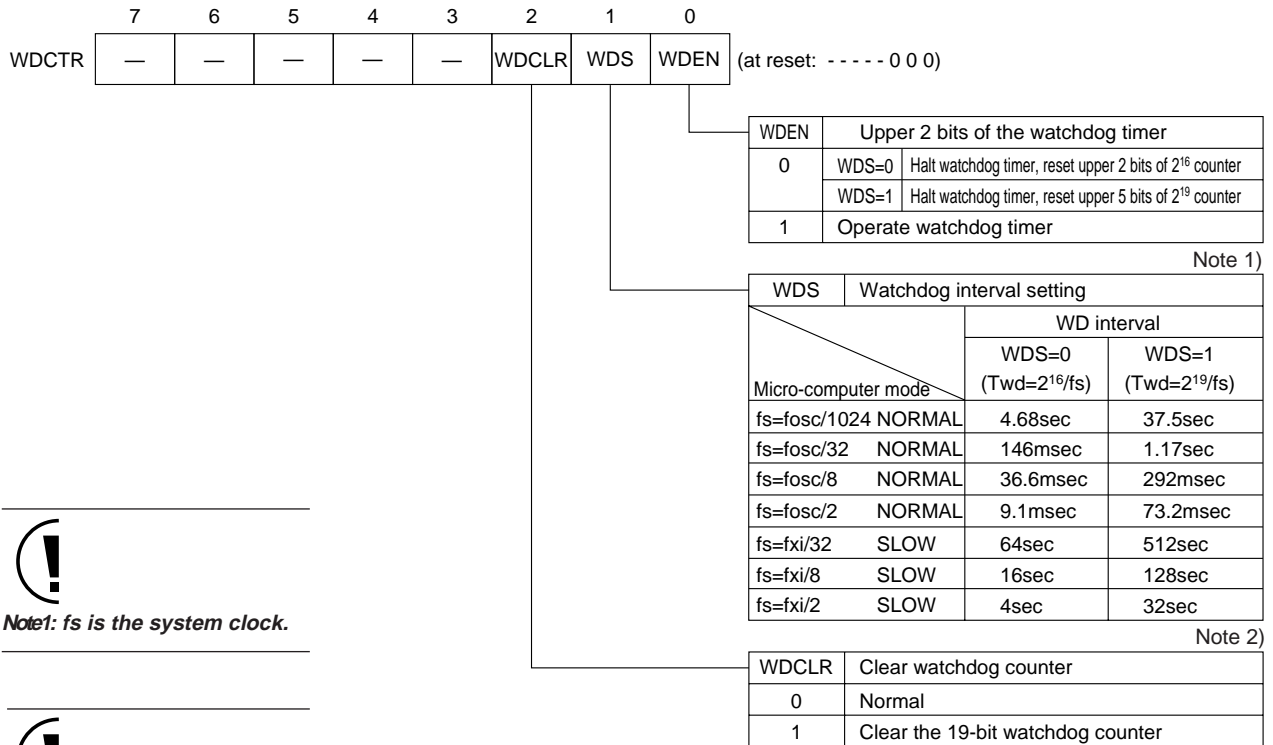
| | 7 | 6 | 5 | 4 | 3 | 2 | 1 | 0 | |
|---|---|---|---|---|---|---|---|---|---|
| WDCTR | — | — | — | — | — | WDCLR | WDS | WDEN | (at reset: - - - - - 0 0 0) |

| WDEN | Upper 2 bits of the watchdog timer | |
|---|---|---|
| 0 | WDS=0 | Halt watchdog timer, reset upper 2 bits of $2^{16}$ counter |
| | WDS=1 | Halt watchdog timer, reset upper 5 bits of $2^{19}$ counter |
| 1 | Operate watchdog timer | |

Note 1)

| WDS | Watchdog interval setting | |
|---|---|---|
| Micro-computer mode | WD interval | |
| | WDS=0 (Twd=$2^{16}$/fs) | WDS=1 (Twd=$2^{19}$/fs) |
| fs=fosc/1024 NORMAL | 4.68sec | 37.5sec |
| fs=fosc/32 NORMAL | 146msec | 1.17sec |
| fs=fosc/8 NORMAL | 36.6msec | 292msec |
| fs=fosc/2 NORMAL | 9.1msec | 73.2msec |
| fs=fxi/32 SLOW | 64sec | 512sec |
| fs=fxi/8 SLOW | 16sec | 128sec |
| fs=fxi/2 SLOW | 4sec | 32sec |

Note1: fs is the system clock.

Note 2)

| WDCLR | Clear watchdog counter |
|---|---|
| 0 | Normal |
| 1 | Clear the 19-bit watchdog counter |